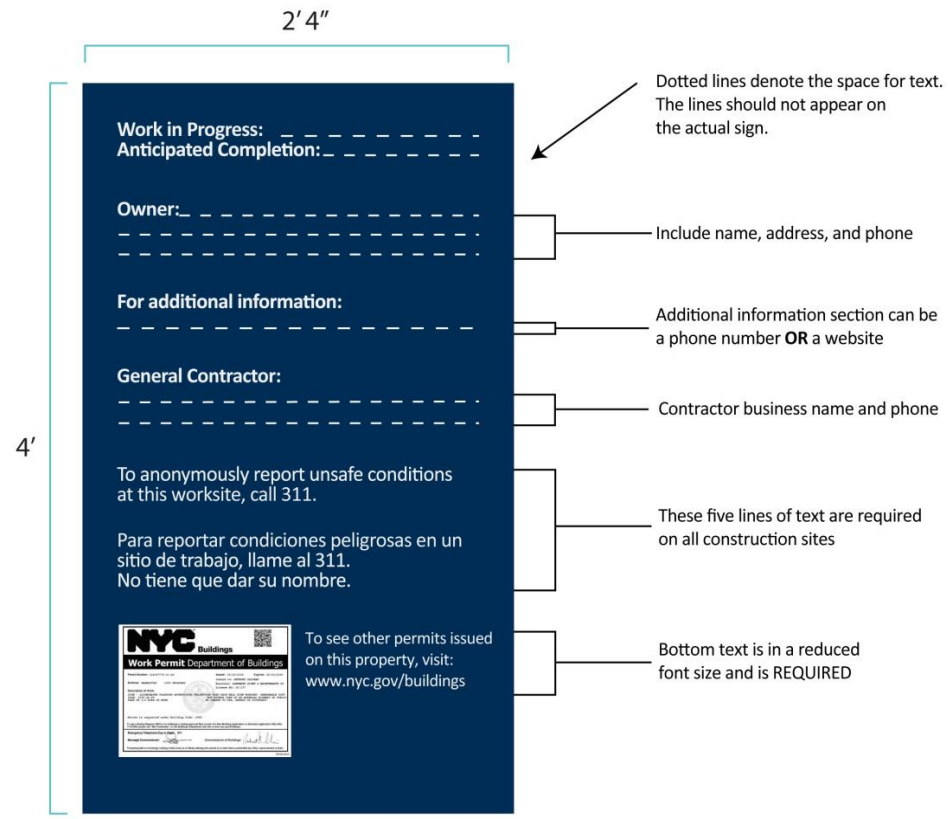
2′ 4″

4′

Work in Progress:
Anticipated Completion:

Owner:

For additional information:

General Contractor:

To anonymously report unsafe conditions at this worksite, call 311.

Para reportar condiciones peligrosas en un sitio de trabajo, llame al 311.
No tiene que dar su nombre.

NYC Buildings
Work Permit Department of Buildings
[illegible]

To see other permits issued on this property, visit: www.nyc.gov/buildings

Dotted lines denote the space for text. The lines should not appear on the actual sign.

Include name, address, and phone

Additional information section can be a phone number **OR** a website

Contractor business name and phone

These five lines of text are required on all construction sites

Bottom text is in a reduced font size and is REQUIRED